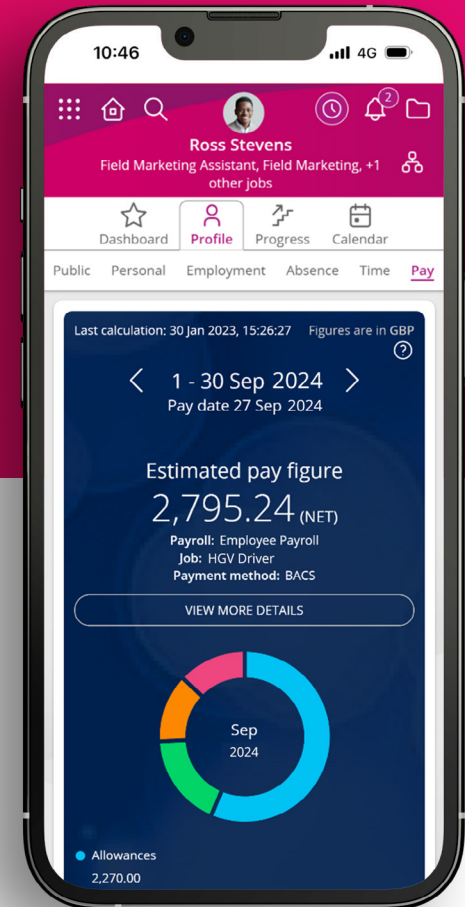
10:46

4G

2

Ross Stevens

Field Marketing Assistant, Field Marketing, +1 other jobs

Dashboard Profile Progress Calendar

Public Personal Employment Absence Time Pay

Last calculation: 30 Jan 2023, 15:26:27 Figures are in GBP

?

1 - 30 Sep 2024

Pay date 27 Sep 2024

Estimated pay figure

2,795.24 (NET)

Payroll: Employee Payroll

Job: HGV Driver

Payment method: BACS

VIEW MORE DETAILS

Sep 2024

Allowances

2,270.00